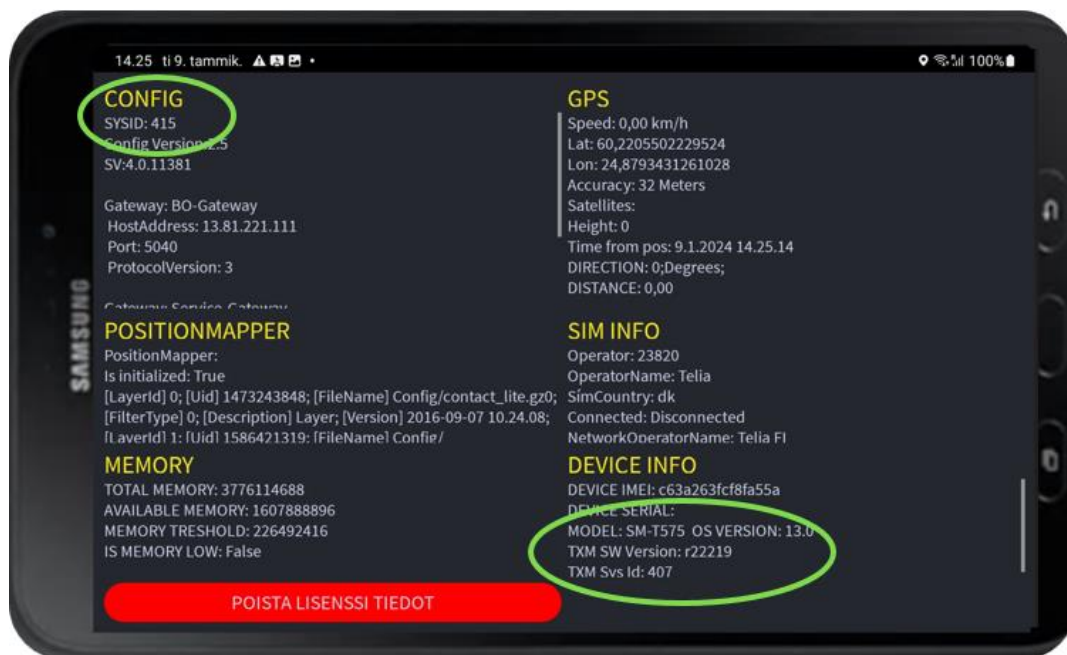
14.25 ti 9. tammik. • 100%

SAMSUNG

CONFIG
SYSID: 415
Config Version:2.5
SV:4.0.11381

Gateway: BO-Gateway
HostAddress: 13.81.221.111
Port: 5040
ProtocolVersion: 3

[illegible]

GPS
Speed: 0,00 km/h
Lat: 60,2205502229524
Lon: 24,8793431261028
Accuracy: 32 Meters
Satellites:
Height: 0
Time from pos: 9.1.2024 14.25.14
DIRECTION: 0;Degrees;
DISTANCE: 0,00

POSITIONMAPPER
PositionMapper:
Is initialized: True
[LayerId] 0; [Uid] 1473243848; [FileName] Config/contact_lite.gz0; [FilterType] 0; [Description] Layer; [Version] 2016-09-07 10.24.08; [LayerId] 1; [Uid] 1586421319; [FileName] Config/

SIM INFO
Operator: 23820
OperatorName: Telia
SimCountry: dk
Connected: Disconnected
NetworkOperatorName: Telia FI

MEMORY
TOTAL MEMORY: 3776114688
AVAILABLE MEMORY: 1607888896
MEMORY TRESHOLD: 226492416
IS MEMORY LOW: False

DEVICE INFO
DEVICE IMEI: c63a263fcf8fa55a
DEVICE SERIAL:
MODEL: SM-T575 OS VERSION: 13.0
TXM SW Version: r22219
TXM Svs Id: 407

POISTA LISENSSI TIEDOT